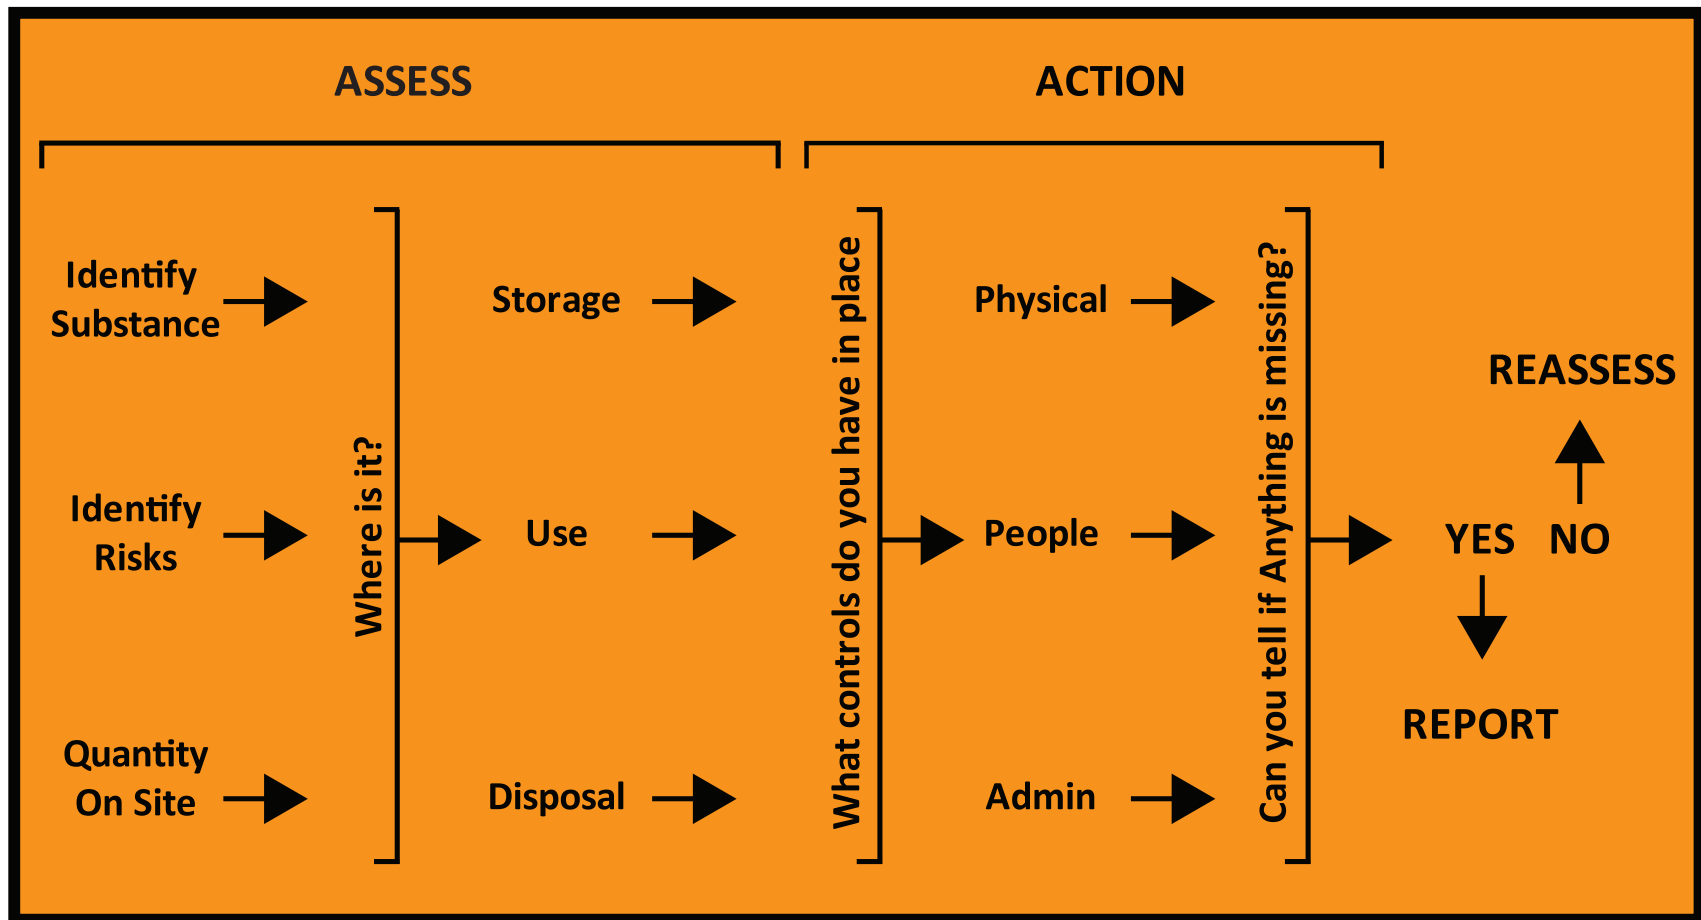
ASSESS

ACTION

Identify Substance

Identify Risks

Quantity On Site

Where is it?

Storage

Use

Disposal

What controls do you have in place

Physical

People

Admin

Can you tell if Anything is missing?

REASSESS

YES

NO

REPORT